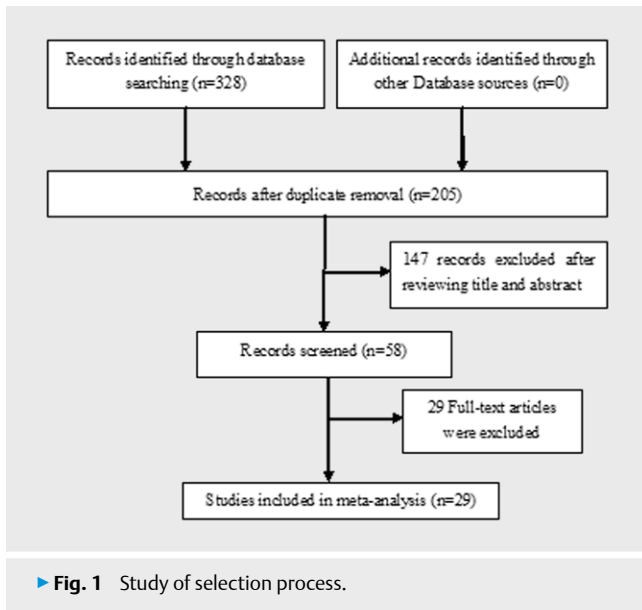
Records identified through database searching (n=328)

Additional records identified through other Database sources (n=0)

Records after duplicate removal (n=205)

147 records excluded after reviewing title and abstract

Records screened (n=58)

29 Full-text articles were excluded

Studies included in meta-analysis (n=29)

▸ Fig. 1 Study of selection process.